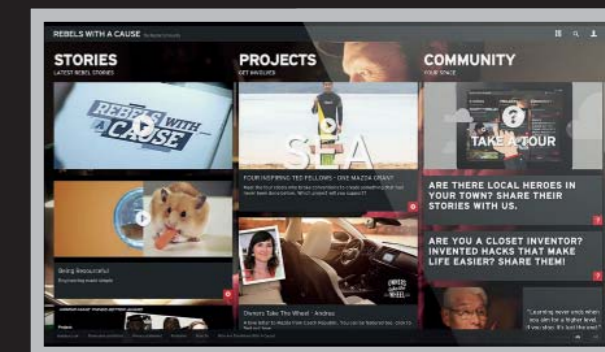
REBELS WITH A CAUSE

STORIES
LATEST REBEL STORIES

REBELS WITH A CAUSE

Being Resourceful

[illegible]

PROJECTS
GET INVOLVED

SEA

YOUR INSPIRING TED FELLOWS - ONE MAZDA GRANT

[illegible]

OWNERS TAKE THE WHEEL

Owners Take The Wheel - Andrea

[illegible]

COMMUNITY
YOUR SPACE

TAKE A TOUR

ARE THERE LOCAL HEROES IN YOUR TOWN? SHARE THEIR STORIES WITH US.

ARE YOU A CLOSET INVENTOR? INVENTED HACKS THAT MAKE LIFE EASIER? SHARE THEM!

"Learning never ends when you aim for a higher level. If you stop, it's just the end."